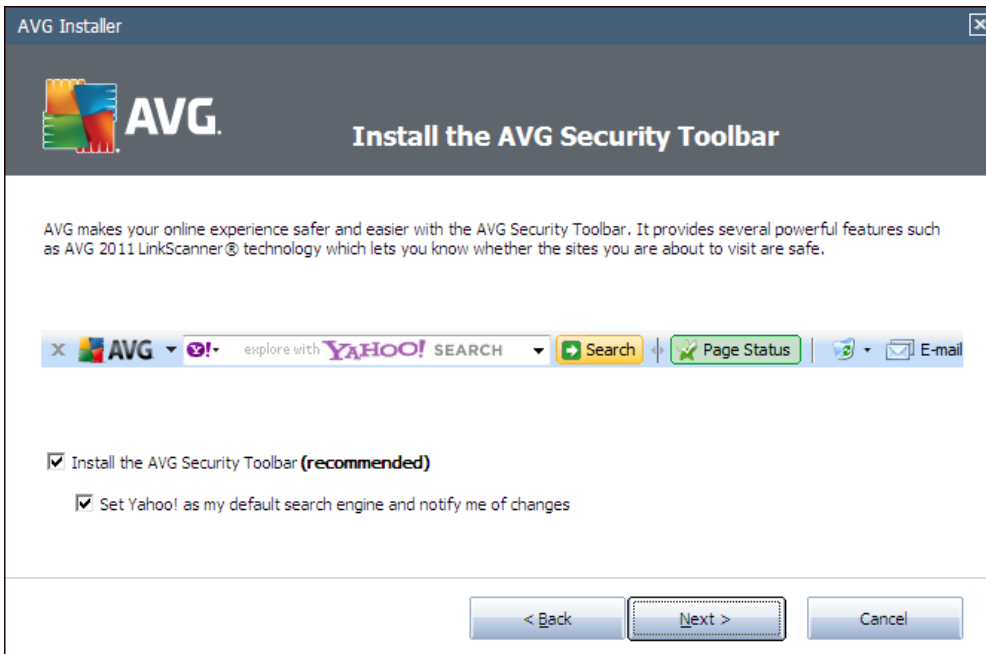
AVG Installer

AVG.

Install the AVG Security Toolbar

AVG makes your online experience safer and easier with the AVG Security Toolbar. It provides several powerful features such as AVG 2011 LinkScanner® technology which lets you know whether the sites you are about to visit are safe.

AVG Y! explore with YAHOO! SEARCH Search Page Status E-mail

Install the AVG Security Toolbar **(recommended)**

Set Yahoo! as my default search engine and notify me of changes

< Back Next > Cancel